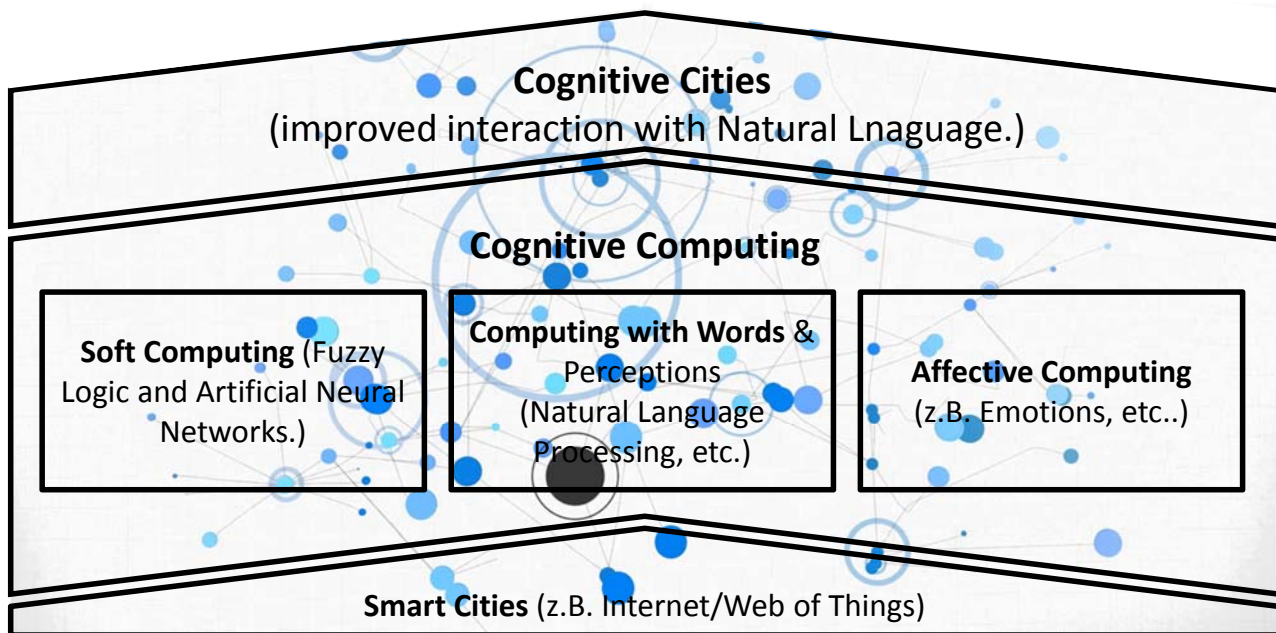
**Cognitive Cities**
(improved interaction with Natural Lnaguage.)

**Cognitive Computing**

**Soft Computing** (Fuzzy Logic and Artificial Neural Networks.)

**Computing with Words** & Perceptions (Natural Language Processing, etc.)

**Affective Computing** (z.B. Emotions, etc..)

**Smart Cities** (z.B. Internet/Web of Things)